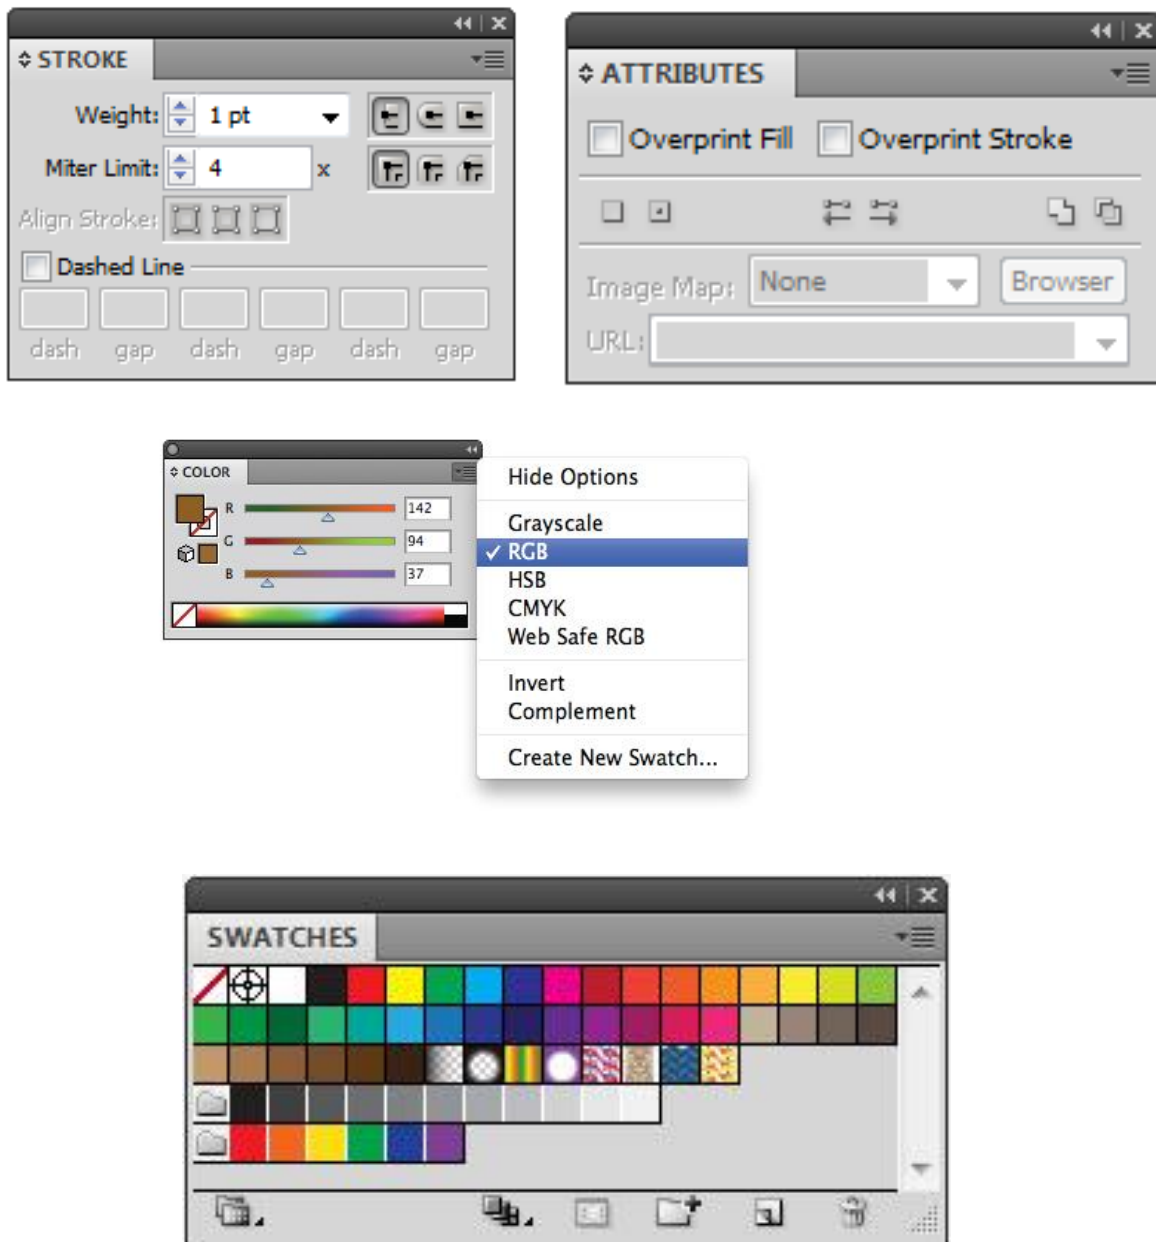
STROKE

Weight: 1 pt

Miter Limit: 4 x

Align Stroke:

Dashed Line

dash gap dash gap dash gap

ATTRIBUTES

Overprint Fill Overprint Stroke

Image Map: None Browser

URL:

COLOR

R 142

G 94

B 37

Hide Options

Grayscale

✓ RGB

HSB

CMYK

Web Safe RGB

Invert

Complement

Create New Swatch...

SWATCHES